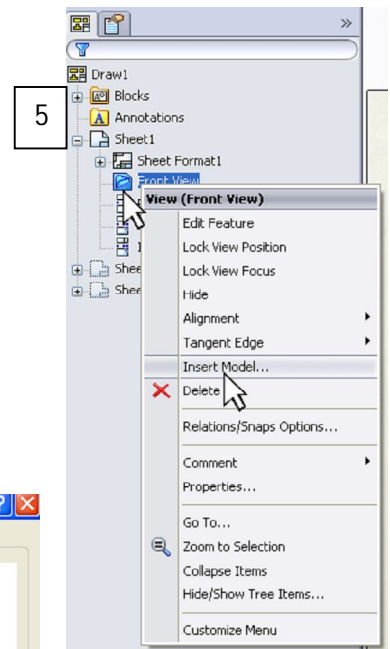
»

Draw1
5
Blocks
Annotations
Sheet1
Sheet Format1
Front View
Shee
Shee

View (Front View)
Edit Feature
Lock View Position
Lock View Focus
Hide
Alignment
Tangent Edge
Insert Model...
Delete
Relations/Snaps Options...
Comment
Properties...
Go To...
Zoom to Selection
Collapse Items
Hide/Show Tree Items...
Customize Menu